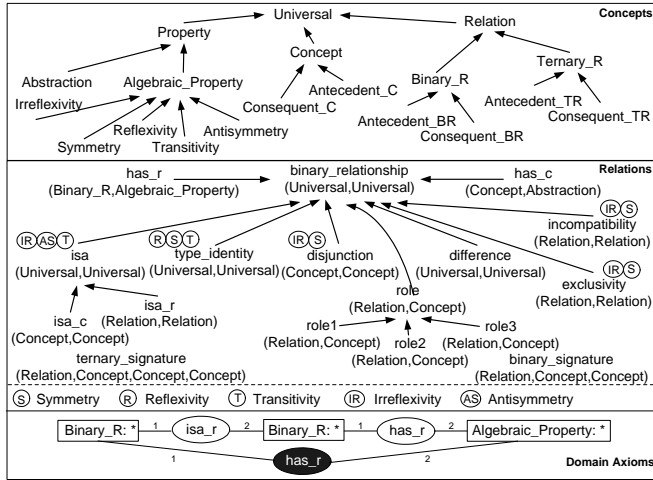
Concepts

Universal
Property
Relation
Concept
Abstraction
Algebraic_Property
Binary_R
Ternary_R
Irreflexivity
Antecedent_C
Consequent_C
Antecedent_TR
Reflexivity
Antisymmetry
Antecedent_BR
Consequent_TR
Symmetry
Transitivity
Consequent_BR

Relations

has_r
(Binary_R,Algebraic_Property)
binary_relationship
(Universal,Universal)
has_c
(Concept,Abstraction)
IR S
incompatibility
(Relation,Relation)
IR AS T
isa
(Universal,Universal)
R S T
type_identity
(Universal,Universal)
IR S
disjunction
(Concept,Concept)
difference
(Universal,Universal)
IR S
exclusivity
(Relation,Relation)
role
(Relation,Concept)
isa_c
(Concept,Concept)
isa_r
(Relation,Relation)
role1
(Relation,Concept)
role2
(Relation,Concept)
role3
(Relation,Concept)
ternary_signature
(Relation,Concept,Concept,Concept)
binary_signature
(Relation,Concept,Concept)

S Symmetry R Reflexivity T Transitivity IR Irreflexivity AS Antisymmetry

Binary_R: * 1 isa_r 2 Binary_R: * 1 has_r 2 Algebraic_Property: *
1 has_r 2
Domain Axioms